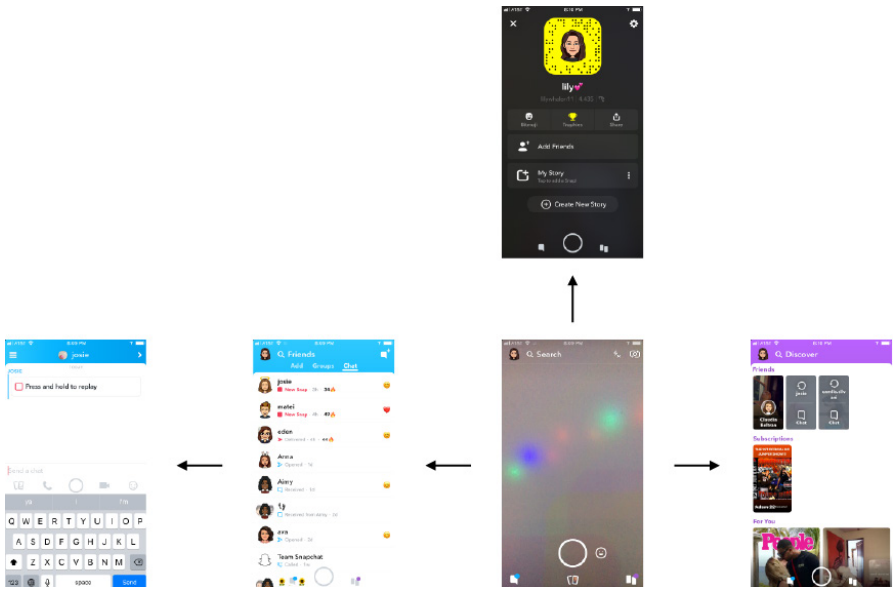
lily💕

Bitmoji

Trophies

Share

Add Friends

My Story

Create New Story

josie

JOSIE

Press and hold to replay

Send a chat

Q W E R T Y U I O P

A S D F G H J K L

Z X C V B N M

space

Send

Friends

Add

Groups

Chat

josie

New Snap

matei

New Snap

eden

Anna

Opened

Ainsy

ty

eva

Opened

Team Snapchat

Search

Discover

Friends

josie

Subscriptions

For You

People